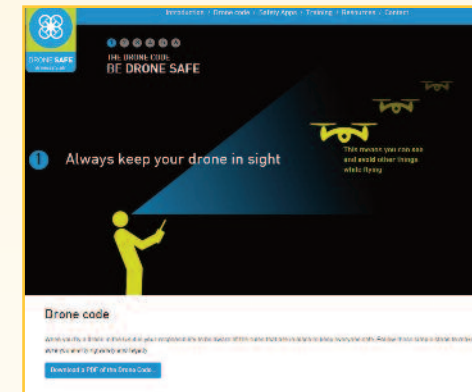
DRONE SAFE

Introduction · Drone code · Safety Apps · Training · Resources · Contact

THE DRONE CODE
BE DRONE SAFE

1 Always keep your drone in sight

This means you can see and avoid other things while flying

Drone code

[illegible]

Download a PDF of the Drone Code